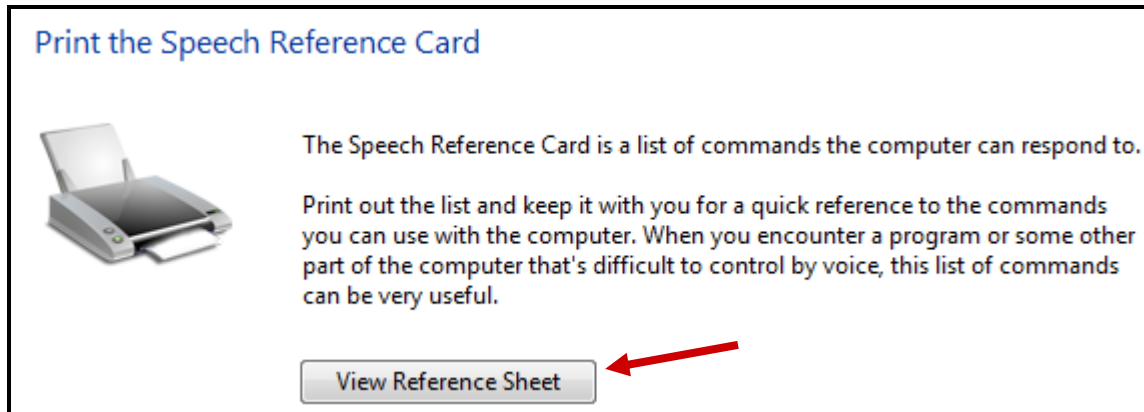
Print the Speech Reference Card

The Speech Reference Card is a list of commands the computer can respond to.

Print out the list and keep it with you for a quick reference to the commands you can use with the computer. When you encounter a program or some other part of the computer that's difficult to control by voice, this list of commands can be very useful.

View Reference Sheet